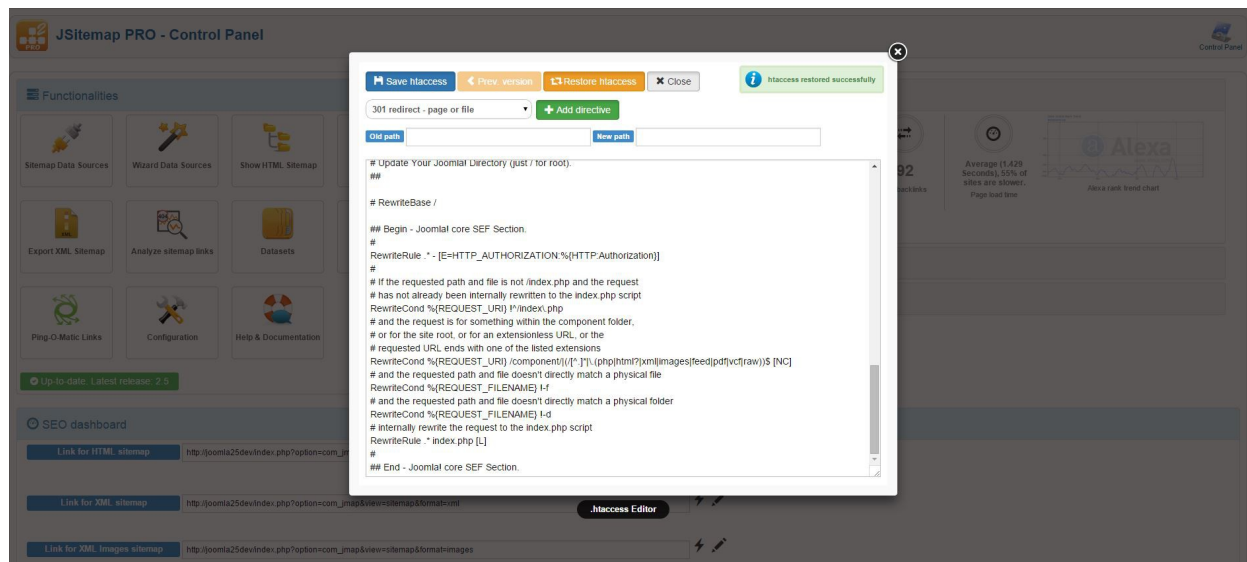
JSitemap PRO - Control Panel

Control Panel

Functionalities

Sitemap Data Sources
Wizard Data Sources
Show HTML Sitemap
Export XML Sitemap
Analyze sitemap links
Datasets
Ping-O-Matic Links
Configuration
Help & Documentation

Up-to-date. Latest release: 2.5

SEO dashboard

Link for HTML sitemap http://joomla25dev/index.php?option=com_jm
Link for XML sitemap http://joomla25dev/index.php?option=com_jmap&view=sitemap&format=xml
Link for XML Images sitemap http://joomla25dev/index.php?option=com_jmap&view=sitemap&format=images

92
backlinks

Average (1.429 Seconds), 55% of sites are slower.
Page load time

Alexa
Alexa rank trend chart

Save htaccess | Prev. version | Restore htaccess | Close

htaccess restored successfully

301 redirect - page or file | Add directive

Old path | New path

# Update Your Joomla! Directory (just / for root).
##

# RewriteBase /

## Begin - Joomla! core SEF Section.
#
RewriteRule .* - [E=HTTP_AUTHORIZATION:%{HTTP:Authorization}]
#
# If the requested path and file is not /index.php and the request
# has not already been internally rewritten to the index.php script
RewriteCond %{REQUEST_URI} !^/index\.php
# and the request is for something within the component folder,
# or for the site root, or for an extensionless URL, or the
# requested URL ends with one of the listed extensions
RewriteCond %{REQUEST_URI} /component/|(/[^.]*|\.(php|html?|xml|images|feed|pdf|vcf|raw))$ [NC]
# and the requested path and file doesn't directly match a physical file
RewriteCond %{REQUEST_FILENAME} !-f
# and the requested path and file doesn't directly match a physical folder
RewriteCond %{REQUEST_FILENAME} !-d
# internally rewrite the request to the index.php script
RewriteRule .* index.php [L]
#
## End - Joomla! core SEF Section.

.htaccess Editor